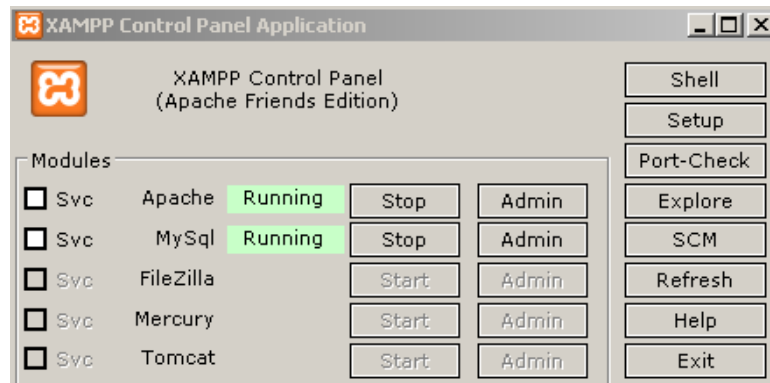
XAMPP Control Panel Application

XAMPP Control Panel
(Apache Friends Edition)

Shell
Setup
Port-Check
Explore
SCM
Refresh
Help
Exit

Modules

| | | | | |
|---|---|---|---|---|
| Svc | Apache | Running | Stop | Admin |
| Svc | MySql | Running | Stop | Admin |
| Svc | FileZilla | | Start | Admin |
| Svc | Mercury | | Start | Admin |
| Svc | Tomcat | | Start | Admin |